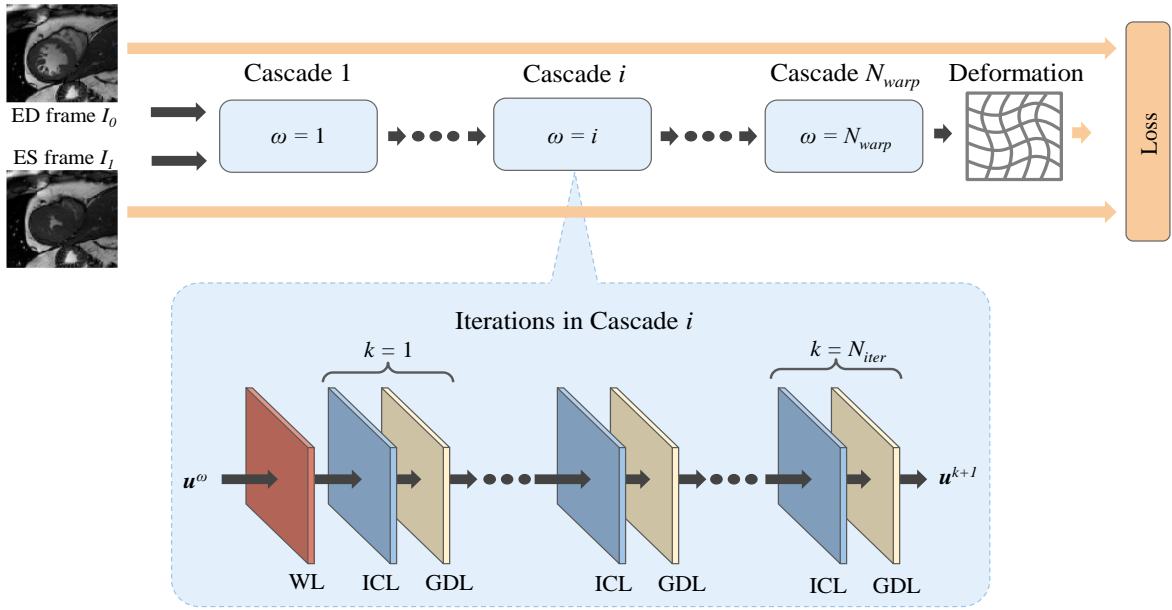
Cascade 1

Cascade $i$

Cascade $N_{warp}$

Deformation

ED frame $I_0$

ES frame $I_1$

$\omega = 1$

$\omega = i$

$\omega = N_{warp}$

Loss

Iterations in Cascade $i$

$k = 1$

$k = N_{iter}$

$\boldsymbol{u}^{\omega}$

$\boldsymbol{u}^{k+1}$

WL

ICL

GDL

ICL

GDL

ICL

GDL